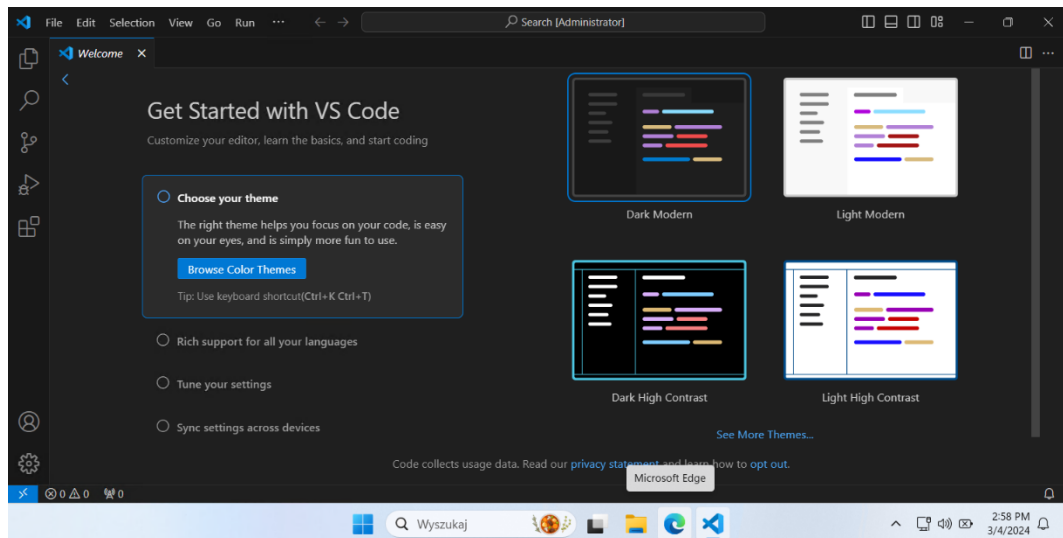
File Edit Selection View Go Run ···

Search [Administrator]

Welcome ×

Get Started with VS Code

Customize your editor, learn the basics, and start coding

Choose your theme

The right theme helps you focus on your code, is easy on your eyes, and is simply more fun to use.

Browse Color Themes

Tip: Use keyboard shortcut(Ctrl+K Ctrl+T)

Rich support for all your languages

Tune your settings

Sync settings across devices

Dark Modern

Light Modern

Dark High Contrast

Light High Contrast

See More Themes...

Code collects usage data. Read our privacy statement and learn how to opt out.

Microsoft Edge

⊗0 ⚠0 0

Wyszukaj

2:58 PM
3/4/2024